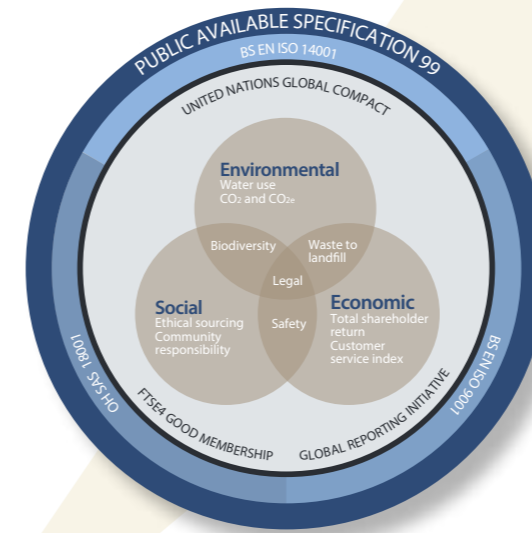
PUBLIC AVAILABLE SPECIFICATION 99

BS EN ISO 14001

UNITED NATIONS GLOBAL COMPACT

Environmental
Water use
$CO_2$ and $CO_{2e}$

Biodiversity

Waste to landfill

Legal

Social
Ethical sourcing
Community responsibility

Safety

Economic
Total shareholder return
Customer service index

OHSAS 18001

FTSE4 GOOD MEMBERSHIP

GLOBAL REPORTING INITIATIVE

BS EN ISO 9001